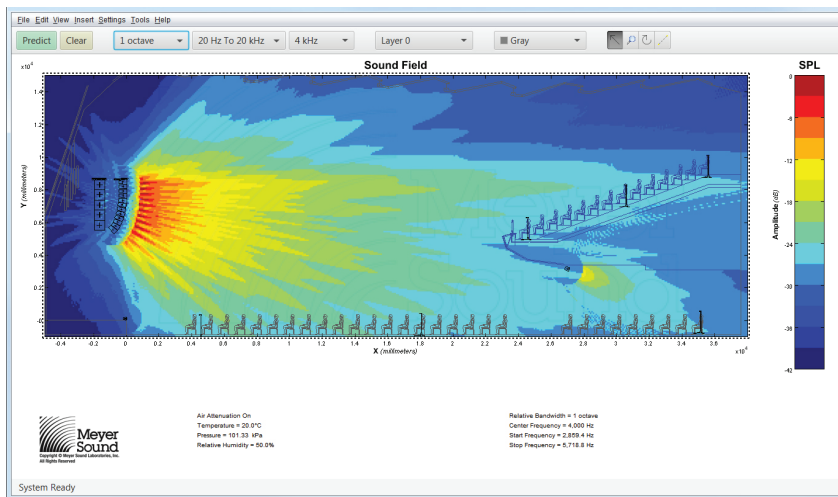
File Edit View Insert Settings Tools Help

Predict Clear 1 octave 20 Hz To 20 kHz 4 kHz Layer 0 Gray

Sound Field

$x10^4$

1.4
1.2
1
0.8
0.6
0.4
0.2
0

Y (millimeters)

-0.4 -0.2 0 0.2 0.4 0.6 0.8 1 1.2 1.4 1.6 1.8 2 2.2 2.4 2.6 2.8 3 3.2 3.4 3.6 3.8

X (millimeters)

$x10^4$

SPL

0
-6
-12
-18
-24
-30
-36
-42

Amplitude (dB)

Meyer Sound
Copyright © Meyer Sound Laboratories, Inc. All Rights Reserved

Air Attenuation On
Temperature = 20.0°C
Pressure = 101.33 kPa
Relative Humidity = 50.0%

Relative Bandwidth = 1 octave
Center Frequency = 4,000 Hz
Start Frequency = 2,859.4 Hz
Stop Frequency = 5,718.8 Hz

System Ready